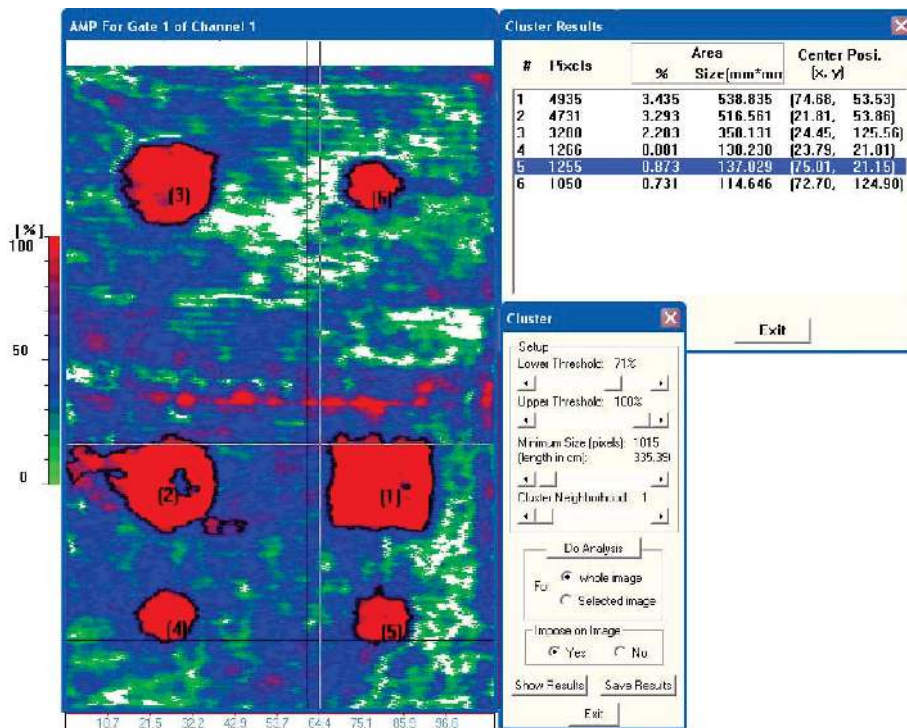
AMP For Gate 1 of Channel 1

[%]
100

50

0

(3)
(6)
(2)
(1)
(4)
(5)

10.7 21.5 32.2 42.9 53.7 64.4 75.1 85.9 96.6

Cluster Results

| # | Pixels | Area % | Area Size(mm*mm | Center Posi. (x, y) |
|---|---|---|---|---|
| 1 | 4935 | 3.435 | 538.835 | (74.68, 53.53) |
| 2 | 4731 | 3.293 | 516.561 | (21.81, 53.86) |
| 3 | 3200 | 2.203 | 350.131 | (24.45, 125.56) |
| 4 | 1266 | 0.001 | 130.230 | (23.79, 21.01) |
| 5 | 1255 | 0.873 | 137.029 | (75.01, 21.15) |
| 6 | 1050 | 0.731 | 114.646 | (72.70, 124.90) |

Exit

Cluster

Setup
Lower Threshold: 71%
Upper Threshold: 100%
Minimum Size (pixels): 1015
(length in cm): 335.39
Cluster Neighborhood: 1

Do Analysis
For: whole image
Selected image

Impose on Image
Yes No

Show Results Save Results

Exit